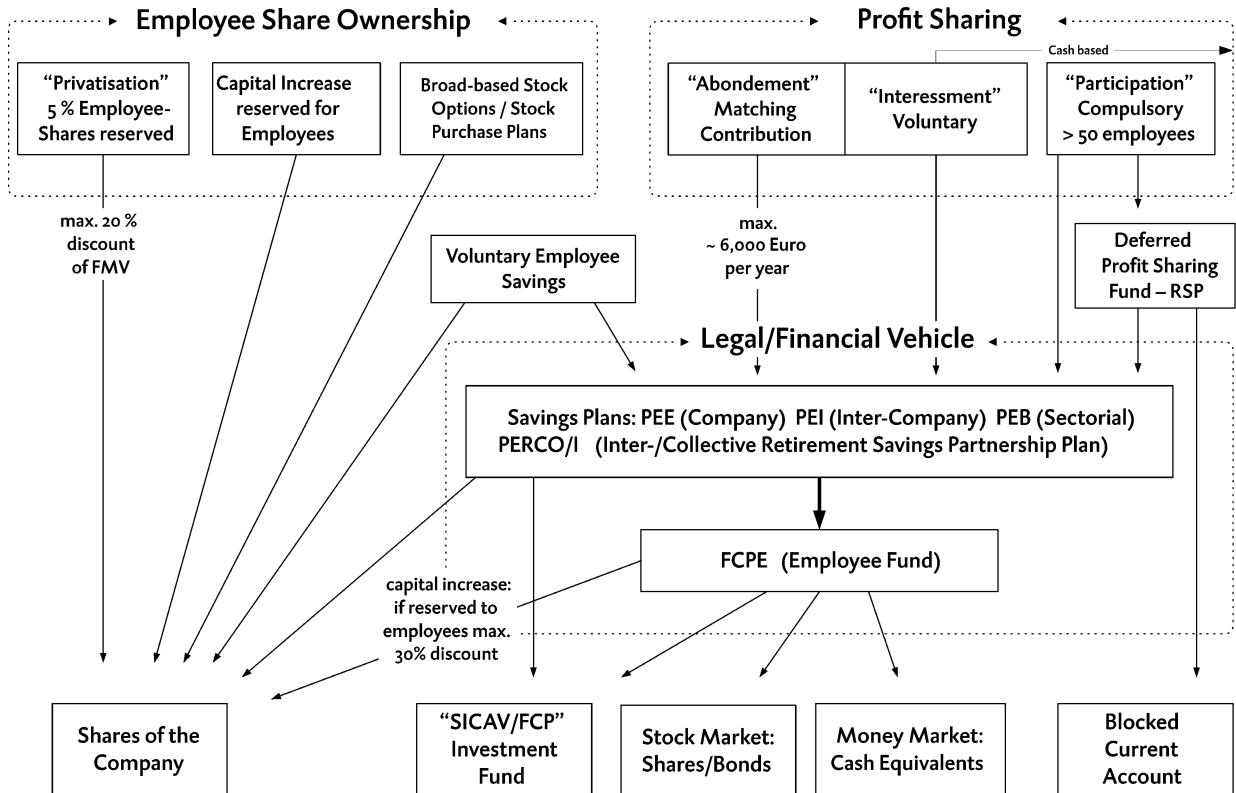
Employee Share Ownership

"Privatisation" 5 % Employee-Shares reserved

Capital Increase reserved for Employees

Broad-based Stock Options / Stock Purchase Plans

Profit Sharing

Cash based

"Abondement" Matching Contribution

"Interessment" Voluntary

"Participation" Compulsory > 50 employees

max. 20 % discount of FMV

Voluntary Employee Savings

max. ~ 6,000 Euro per year

Deferred Profit Sharing Fund – RSP

Legal/Financial Vehicle

Savings Plans: PEE (Company) PEI (Inter-Company) PEB (Sectorial) PERCO/I (Inter-/Collective Retirement Savings Partnership Plan)

FCPE (Employee Fund)

capital increase: if reserved to employees max. 30% discount

Shares of the Company

"SICAV/FCP" Investment Fund

Stock Market: Shares/Bonds

Money Market: Cash Equivalents

Blocked Current Account